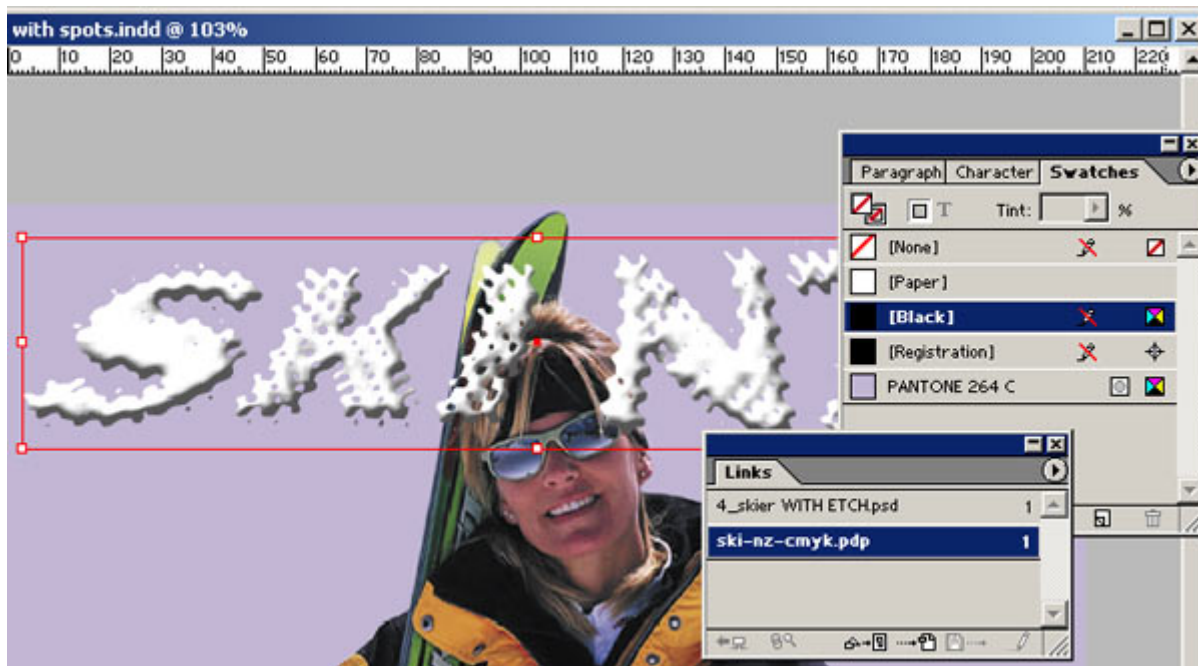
with spots.indd @ 103%

0 10 20 30 40 50 60 70 80 90 100 110 120 130 140 150 160 170 180 190 200 210 220

SKI N

Paragraph Character Swatches

Tint: %

[None]

[Paper]

[Black]

[Registration]

PANTONE 264 C

Links

4_skier WITH ETCH.psd 1

ski-nz-cmyk.pdp 1